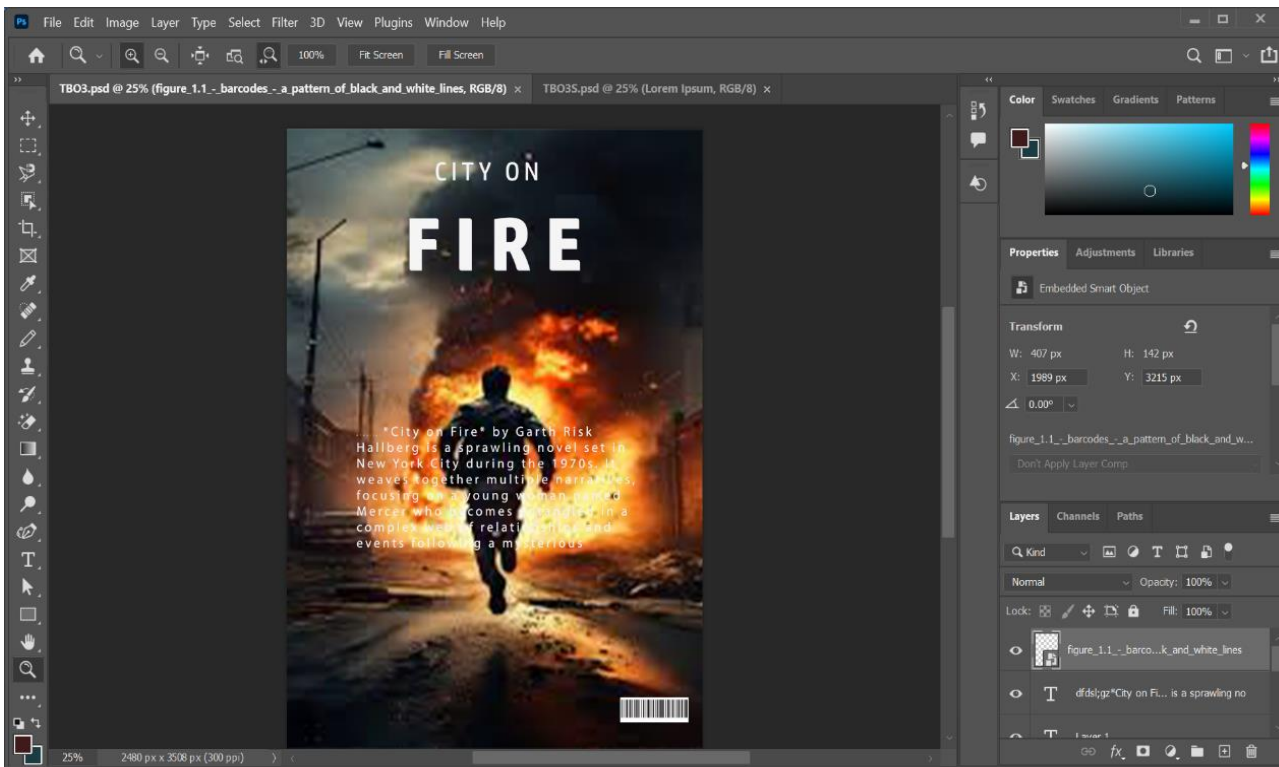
Ps File Edit Image Layer Type Select Filter 3D View Plugins Window Help

100% Fit Screen Fill Screen

TBO3.psd @ 25% (figure_1.1_-_barcodes_-_a_pattern_of_black_and_white_lines, RGB/8) ×

TBO3S.psd @ 25% (Lorem Ipsum, RGB/8) ×

CITY ON

FIRE

"City on Fire" by Garth Risk Hallberg is a sprawling novel set in New York City during the 1970s. It weaves together multiple narratives, focusing on a young woman named Mercer who becomes entangled in a complex web of relationships and events following a mysterious

25% 2480 px x 3508 px (300 ppi)

Color Swatches Gradients Patterns

Properties Adjustments Libraries

Embedded Smart Object

Transform

W: 407 px H: 142 px

X: 1989 px Y: 3215 px

0.00°

figure_1.1_-_barcodes_-_a_pattern_of_black_and_w...

Don't Apply Layer Comp

Layers Channels Paths

Kind

Normal Opacity: 100%

Lock: Fill: 100%

figure_1.1_-_barco...k_and_white_lines

dfdsl;gz*City on Fi... is a sprawling no

Layer 1